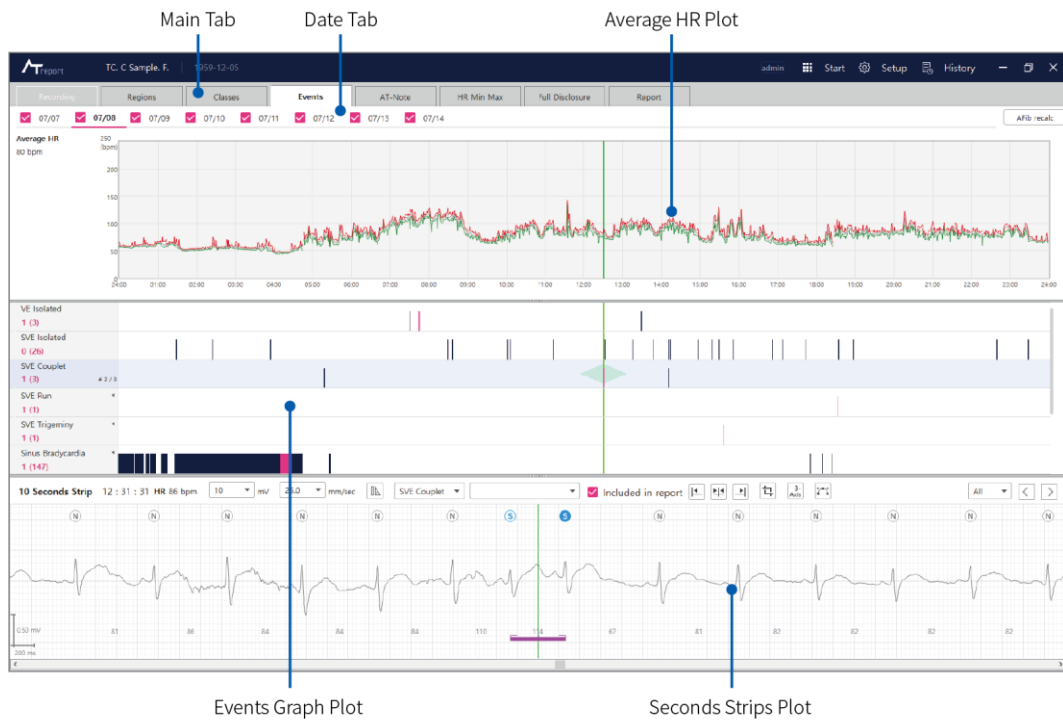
Main Tab
Date Tab
Average HR Plot

AT report TC. C Sample. F. 1959-12-05 admin Start Setup History

Recording Regions Classes Events AT-Note HR Min Max Full Disclosure Report

07/07 07/08 07/09 07/10 07/11 07/12 07/13 07/14 AFib recalc

Average HR
80 bpm
250 (bpm)
200
150
100
50
0

24:00 01:00 02:00 03:00 04:00 05:00 06:00 07:00 08:00 09:00 10:00 11:00 12:00 13:00 14:00 15:00 16:00 17:00 18:00 19:00 20:00 21:00 22:00 23:00 24:00

VE Isolated
1 (3)
SVE Isolated
0 (26)
SVE Couplet
1 (3) 2 / 3
SVE Run
1 (1)
SVE Trigeminy
1 (1)
Sinus Bradycardia
1 (147)

10 Seconds Strip 12 : 31 : 31 HR 86 bpm 10 mV 25.0 mm/sec SVE Couplet Included in report All

N N N N N N S S N N N N N N

0.50 mV
200 ms
81 86 84 84 84 110 114 67 81 82 82 82 82

Events Graph Plot
Seconds Strips Plot